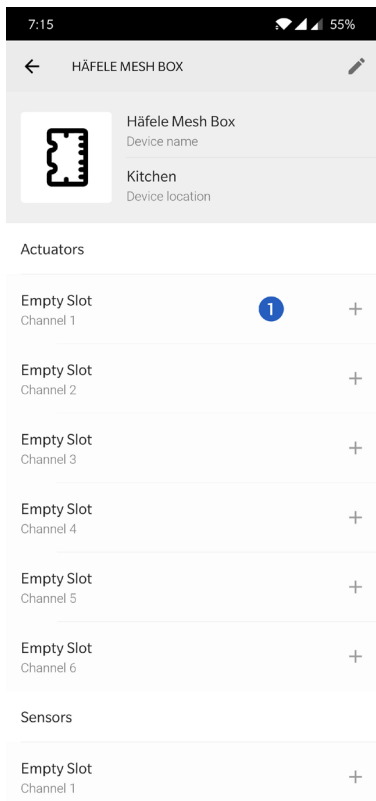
7:15 55%

HÄFELE MESH BOX

Häfele Mesh Box
Device name

Kitchen
Device location

Actuators

Empty Slot
Channel 1
1
+

Empty Slot
Channel 2
+

Empty Slot
Channel 3
+

Empty Slot
Channel 4
+

Empty Slot
Channel 5
+

Empty Slot
Channel 6
+

Sensors

Empty Slot
Channel 1
+